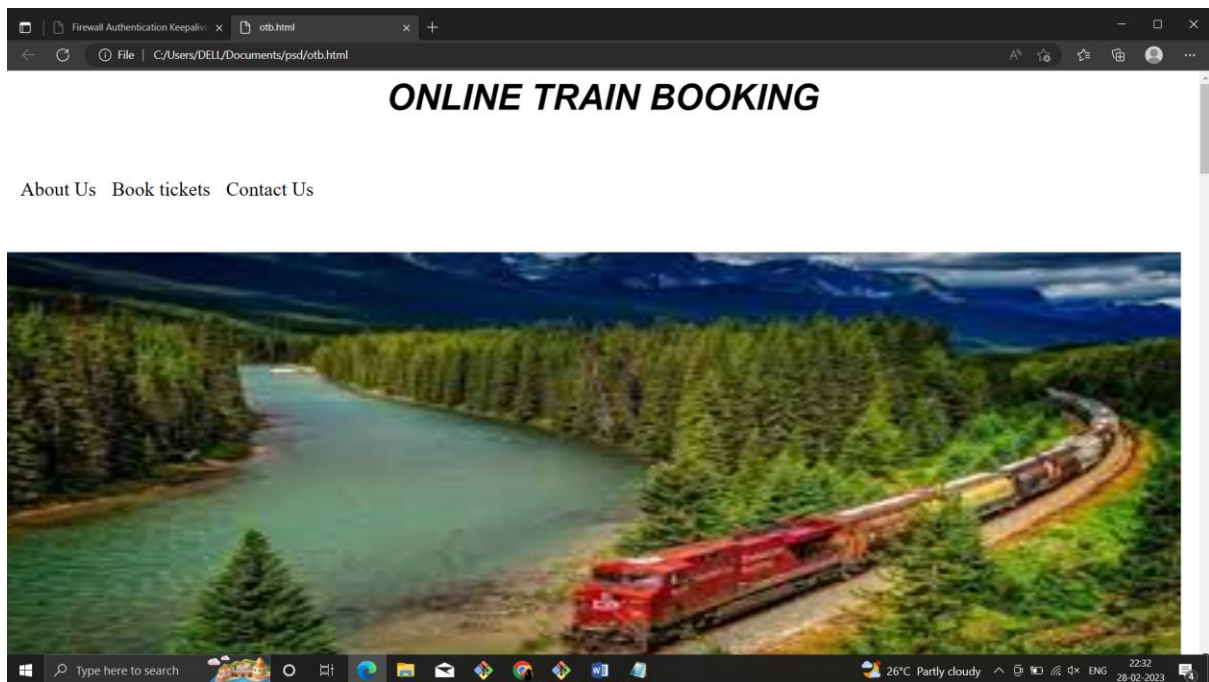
Firewall Authentication Keepaliv ×
otb.html ×
+
File | C:/Users/DELL/Documents/psd/otb.html

ONLINE TRAIN BOOKING

About Us Book tickets Contact Us

Type here to search
26°C Partly cloudy
ENG
22:32
28-02-2023